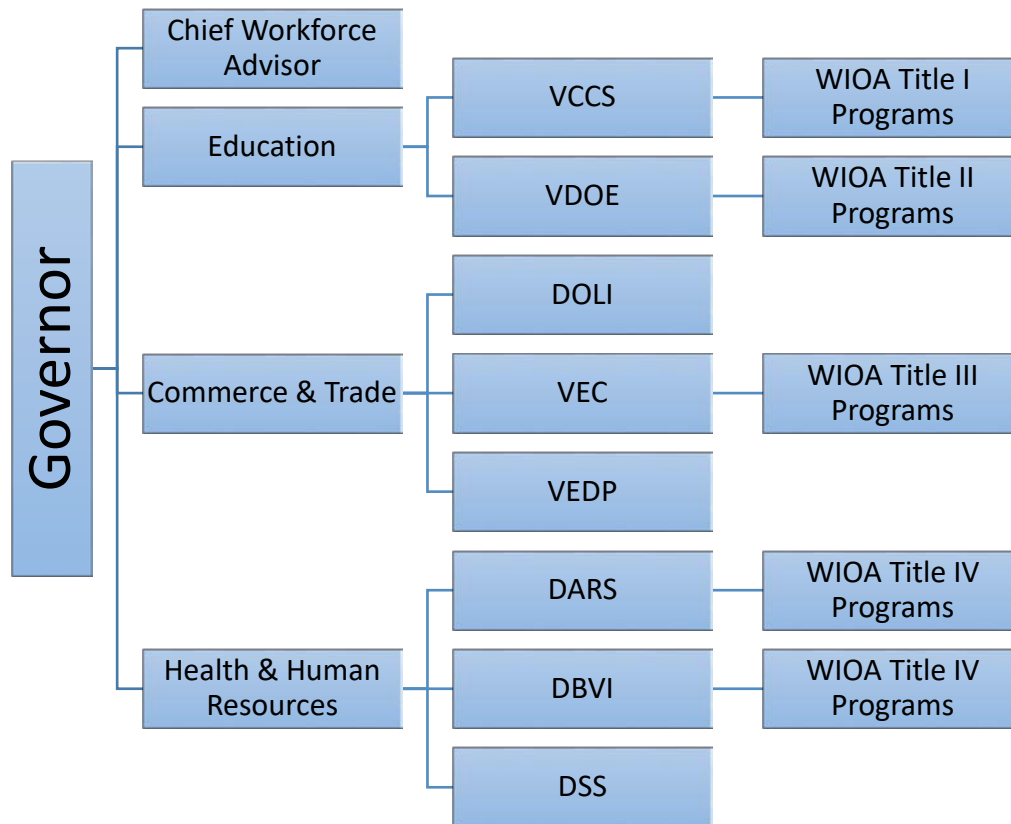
Governor

Chief Workforce Advisor

Education

VCCS

WIOA Title I Programs

VDOE

WIOA Title II Programs

Commerce & Trade

DOLI

VEC

WIOA Title III Programs

VEDP

Health & Human Resources

DARS

WIOA Title IV Programs

DBVI

WIOA Title IV Programs

DSS